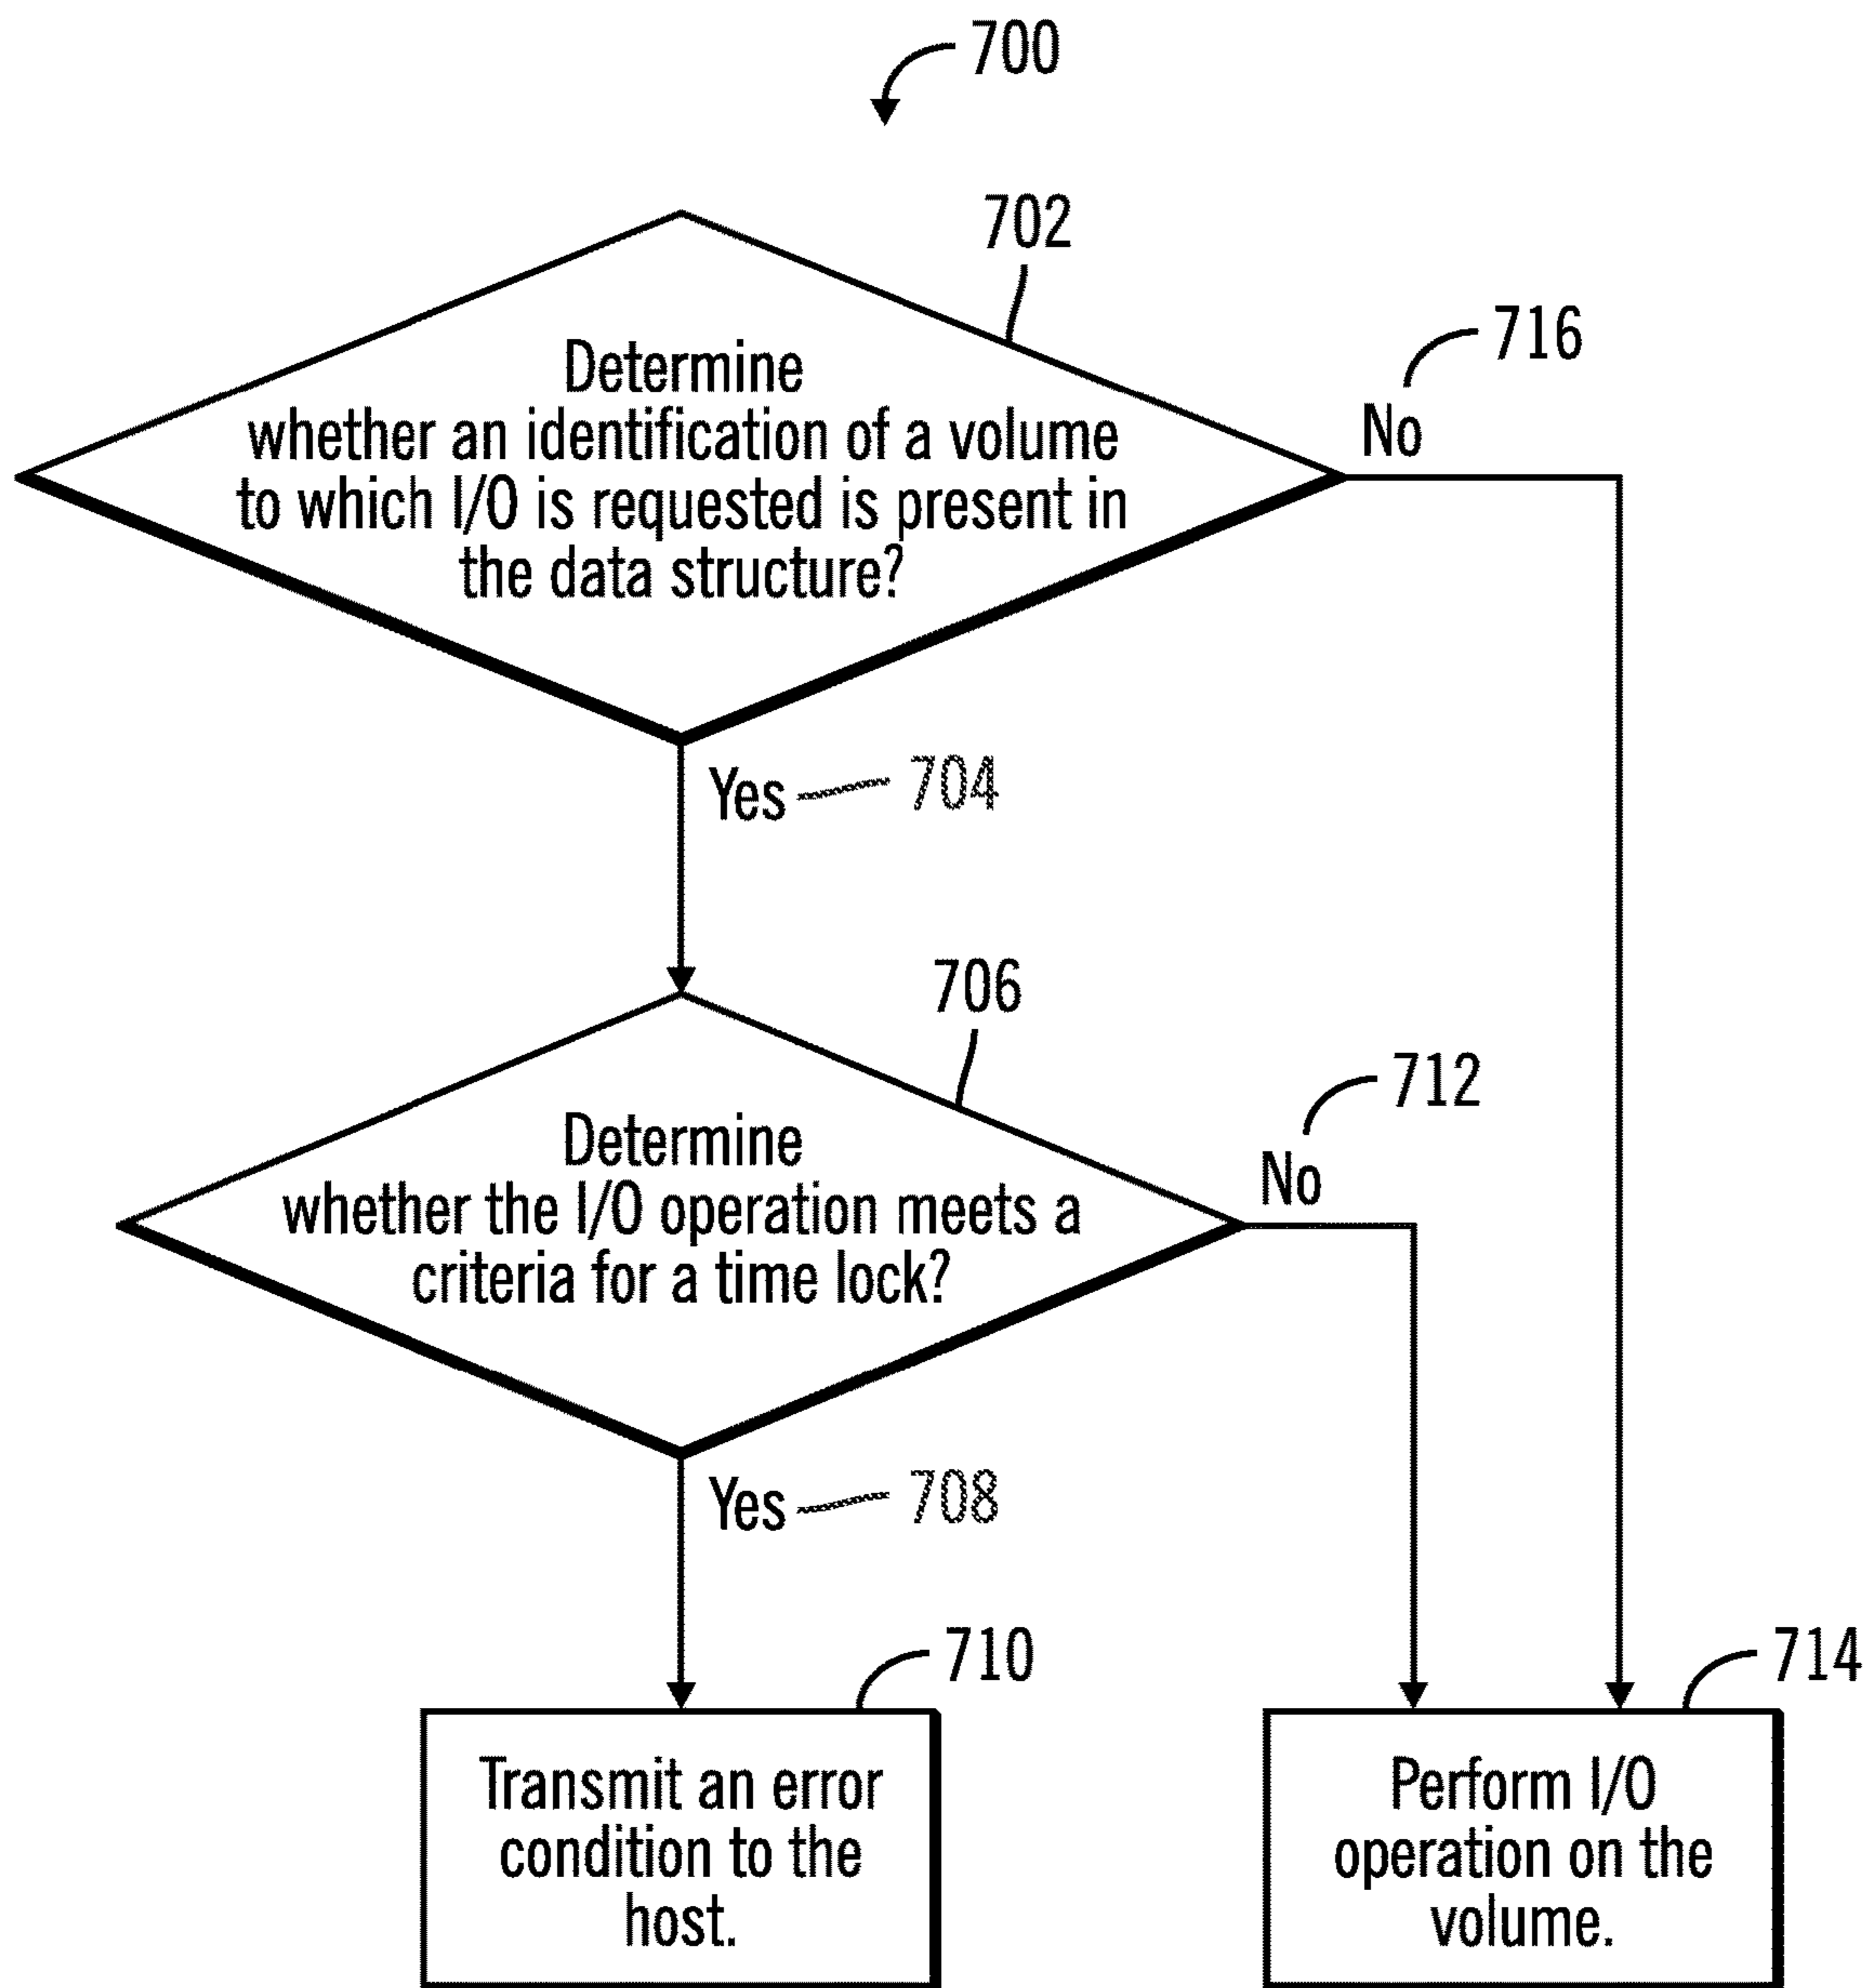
700

702

Determine whether an identification of a volume to which I/O is requested is present in the data structure?

716

No

Yes 704

706

Determine whether the I/O operation meets a criteria for a time lock?

712

No

Yes 708

710

Transmit an error condition to the host.

714

Perform I/O operation on the volume.